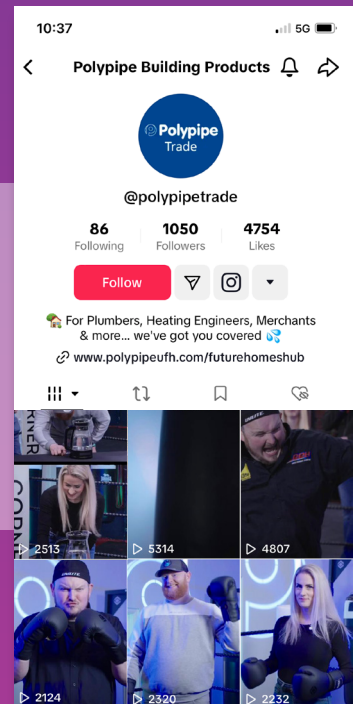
10:37

5G

Polypipe Building Products

Polypipe
Trade

@polypipetrade

86
Following

1050
Followers

4754
Likes

Follow

🏡 For Plumbers, Heating Engineers, Merchants & more... we've got you covered 💦

www.polypipeufh.com/futurehomeshub

2513

5314

4807

2124

2320

2232